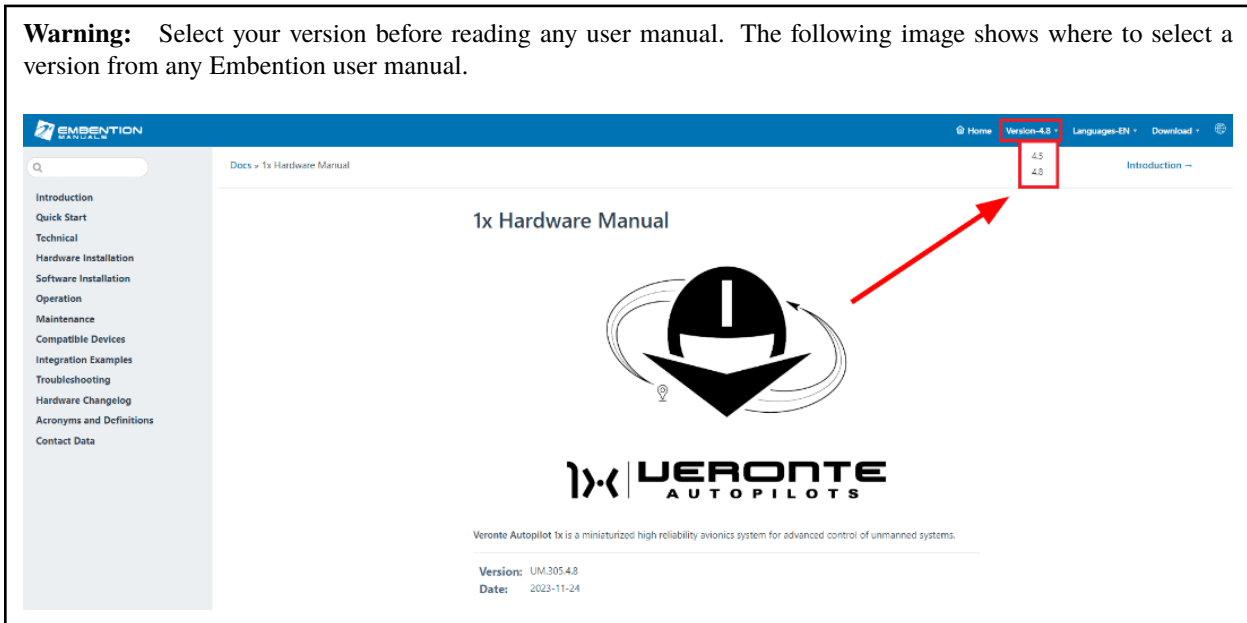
**Warning:** Select your version before reading any user manual. The following image shows where to select a version from any Embention user manual.

EMBENTION MANUALS

Home Version-4.8 Languages-EN Download

Docs » 1x Hardware Manual

4.5
4.8

Introduction →

Introduction
Quick Start
Technical
Hardware Installation
Software Installation
Operation
Maintenance
Compatible Devices
Integration Examples
Troubleshooting
Hardware Changelog
Acronyms and Definitions
Contact Data

1x Hardware Manual

1x | VERONTE AUTOPILOTS

Veronte Autopilot 1x is a miniaturized high reliability avionics system for advanced control of unmanned systems.

Version: UM.305.4.8
Date: 2023-11-24